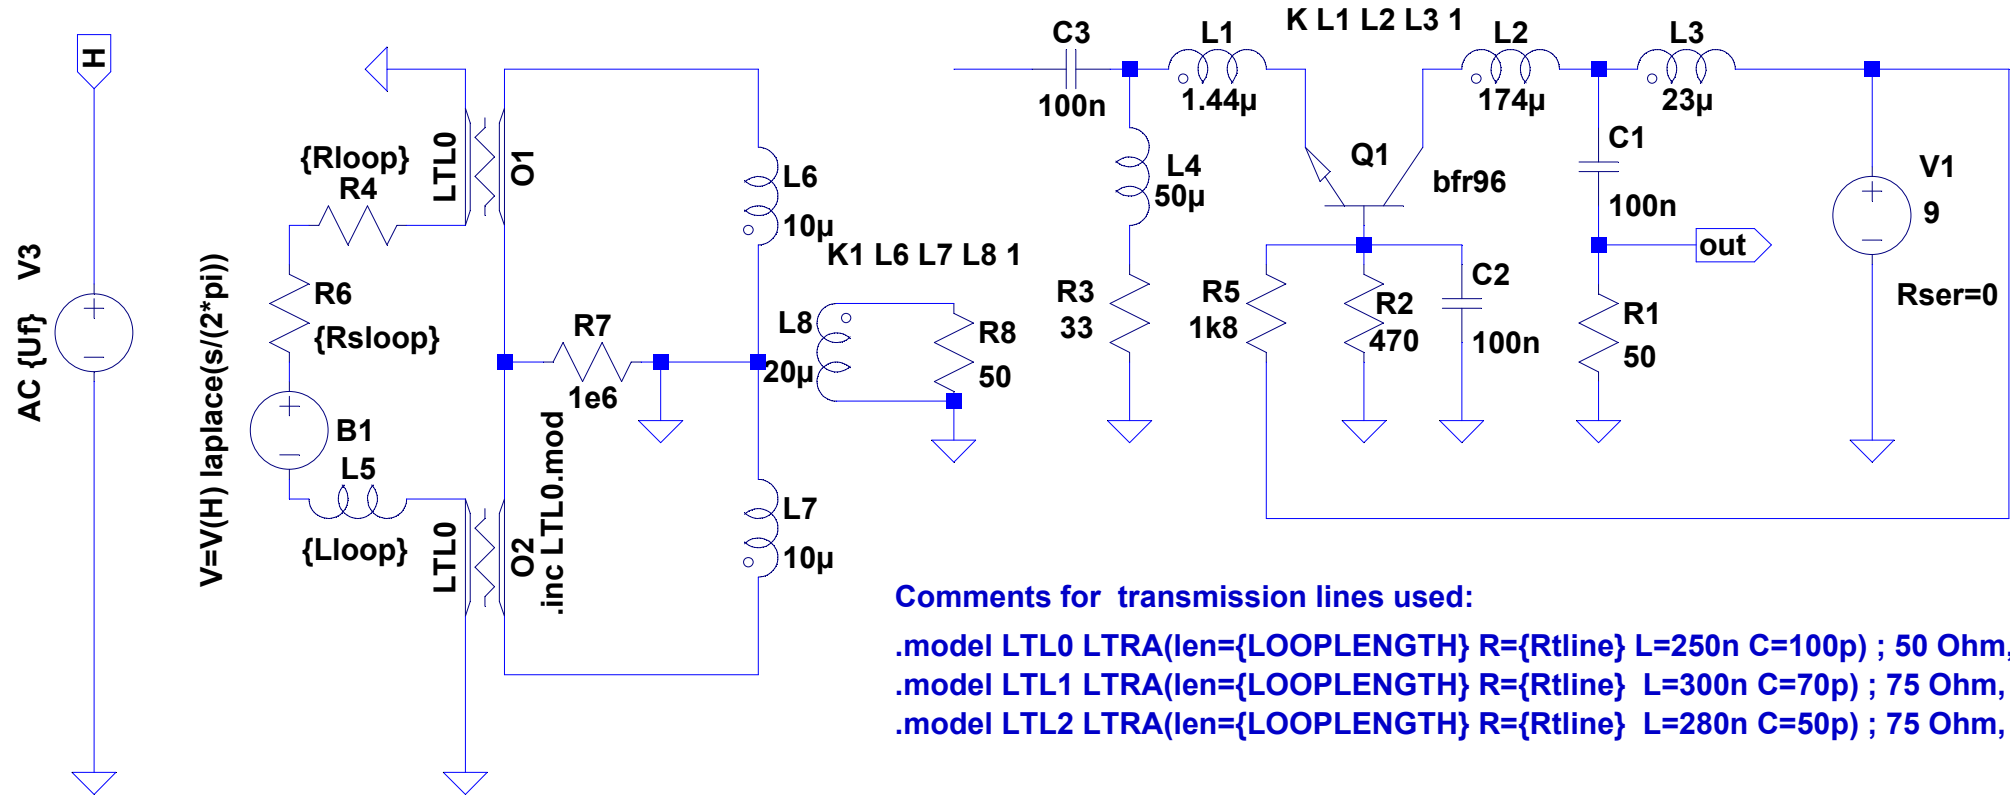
H

V3

AC {Uf}

V=V(H) laplace(s/(2*pi))

{Rloop}
R4

R6

{Rsloop}

B1

L5

{Lloop}

LTL0

O1

LTL0

O2

.inc LTL0.mod

R7

1e6

L6

10µ

K1 L6 L7 L8 1

L8

20µ

R8

50

L7

10µ

C3

100n

L1

1.44µ

K L1 L2 L3 1

L2

174µ

L3

23µ

L4

50µ

Q1

bfr96

C1

100n

out

V1

9

Rser=0

R3

33

R5

1k8

R2

470

C2

100n

R1

50

Comments for transmission lines used:

.model LTL0 LTRA(len={LOOPLENGTH} R={Rtline} L=250n C=100p) ; 50 Ohm,

.model LTL1 LTRA(len={LOOPLENGTH} R={Rtline} L=300n C=70p) ; 75 Ohm,

.model LTL2 LTRA(len={LOOPLENGTH} R={Rtline} L=280n C=50p) ; 75 Ohm,